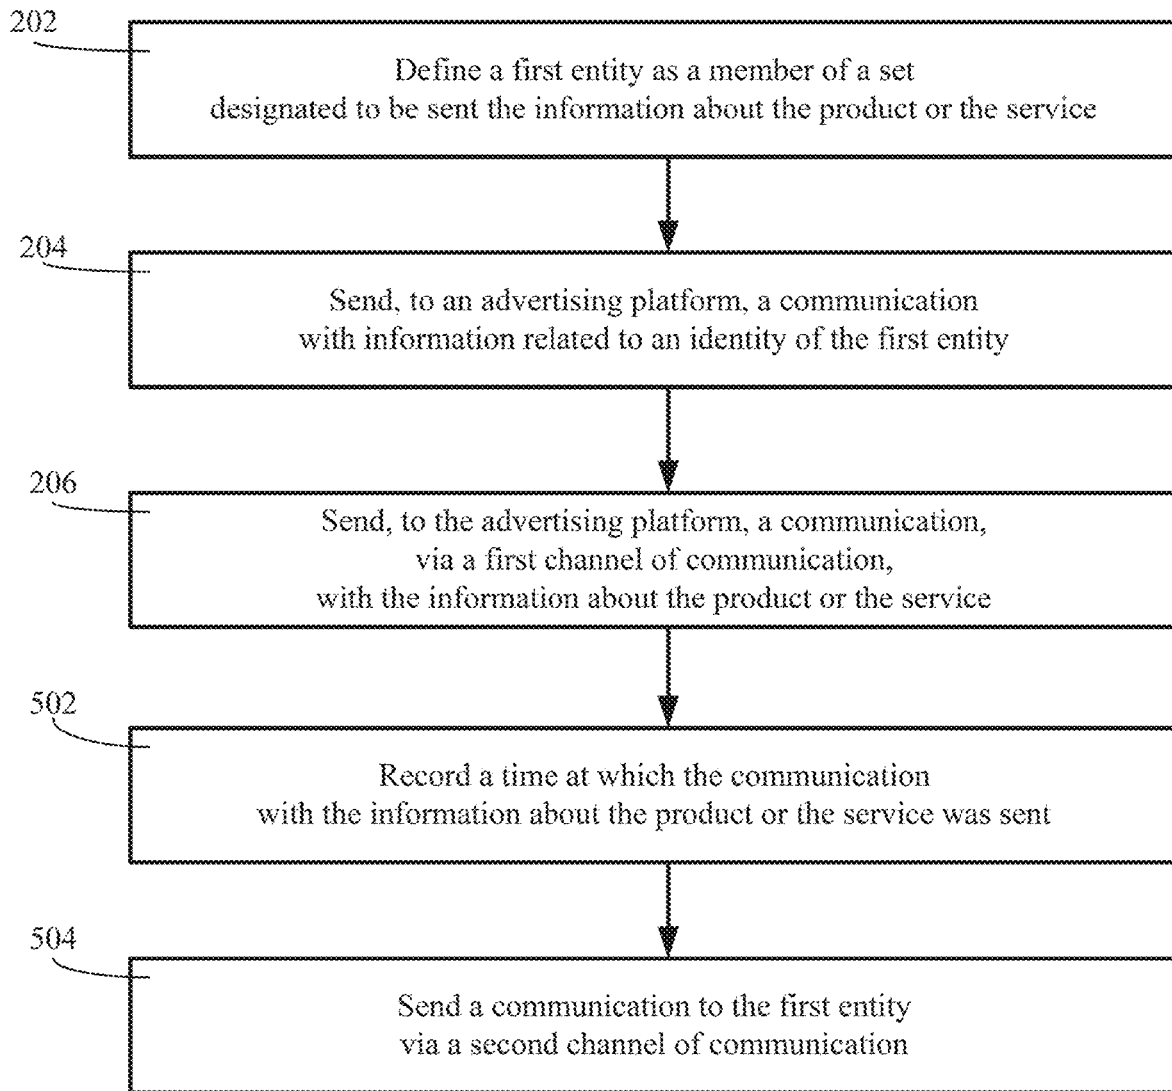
202

Define a first entity as a member of a set designated to be sent the information about the product or the service

204

Send, to an advertising platform, a communication with information related to an identity of the first entity

206

Send, to the advertising platform, a communication, via a first channel of communication, with the information about the product or the service

502

Record a time at which the communication with the information about the product or the service was sent

504

Send a communication to the first entity via a second channel of communication